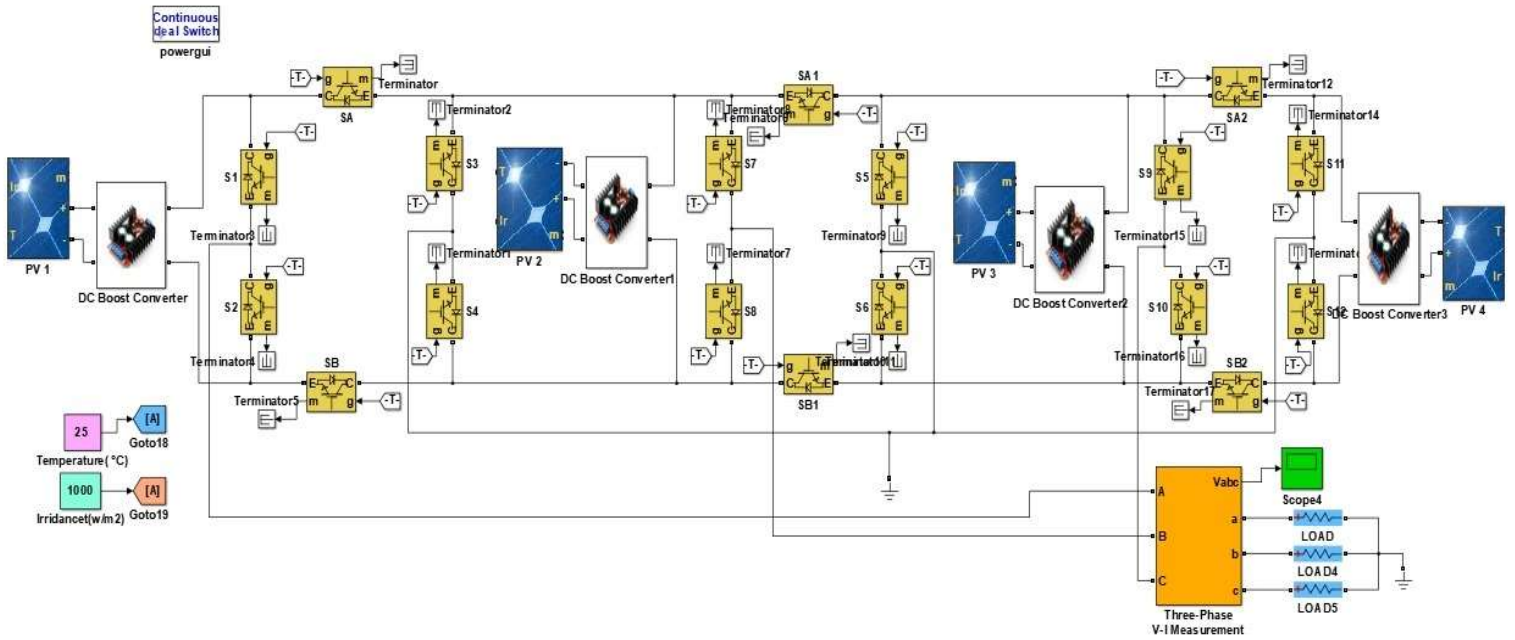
Continuous
deal Switch
powergui

-T- g m C K E SA Terminator
Terminator2
SA 1
Terminator8
Terminator6
-T- SA2 Terminator12
Terminator14

-T- S1 S3 -T- S7 S5 -T- S9 S11

PV 1
DC Boost Converter
PV 2
DC Boost Converter1
PV 3
DC Boost Converter2
PV 4
DC Boost Converter3

Terminator3 Terminator1 Terminator7 Terminator9 Terminator15

S2 S4 S8 S6 S10 S12

Terminator4 SB Terminator5 -T-
SB1 Terminator10 Terminator11
Terminator16 SB2 Terminator17

25 Temperature(°C) [A] Goto18
1000 Irridancet(w/m2) [A] Goto19

A B C Vabc a b c
Scope4
LOAD
LOAD4
LOAD5
Three-Phase
V-I Measurement